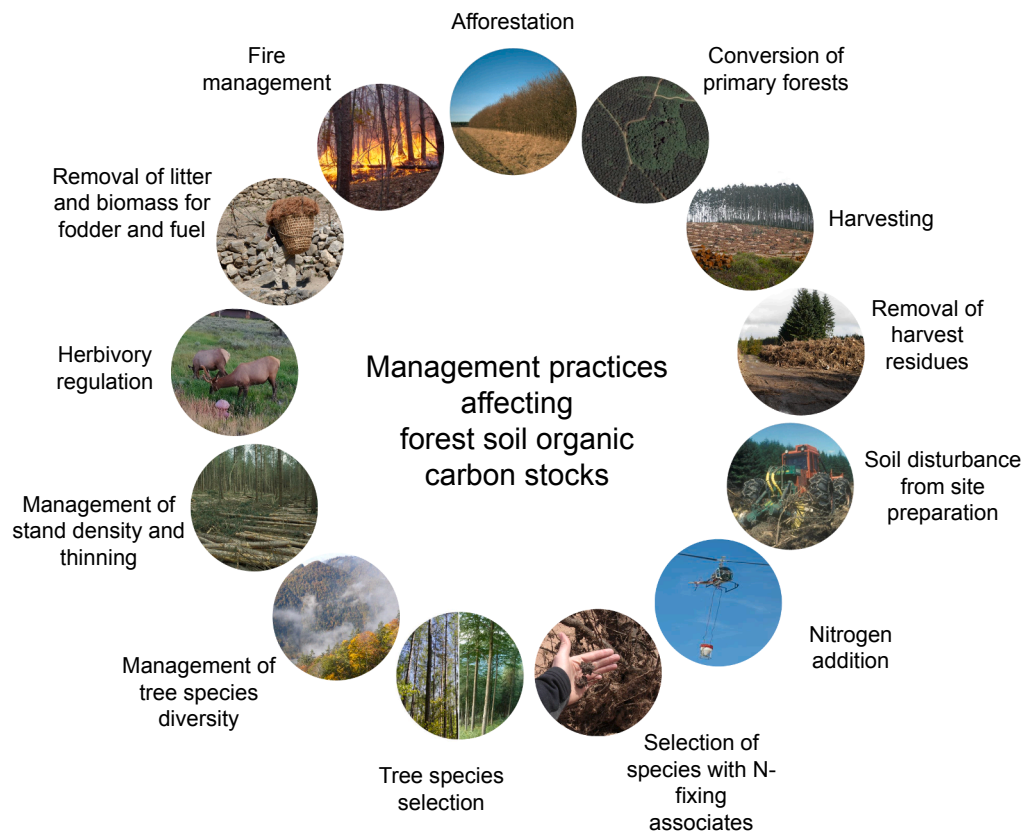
Management practices affecting forest soil organic carbon stocks

Afforestation

Conversion of primary forests

Harvesting

Removal of harvest residues

Soil disturbance from site preparation

Nitrogen addition

Selection of species with N-fixing associates

Tree species selection

Management of tree species diversity

Management of stand density and thinning

Herbivory regulation

Removal of litter and biomass for fodder and fuel

Fire management